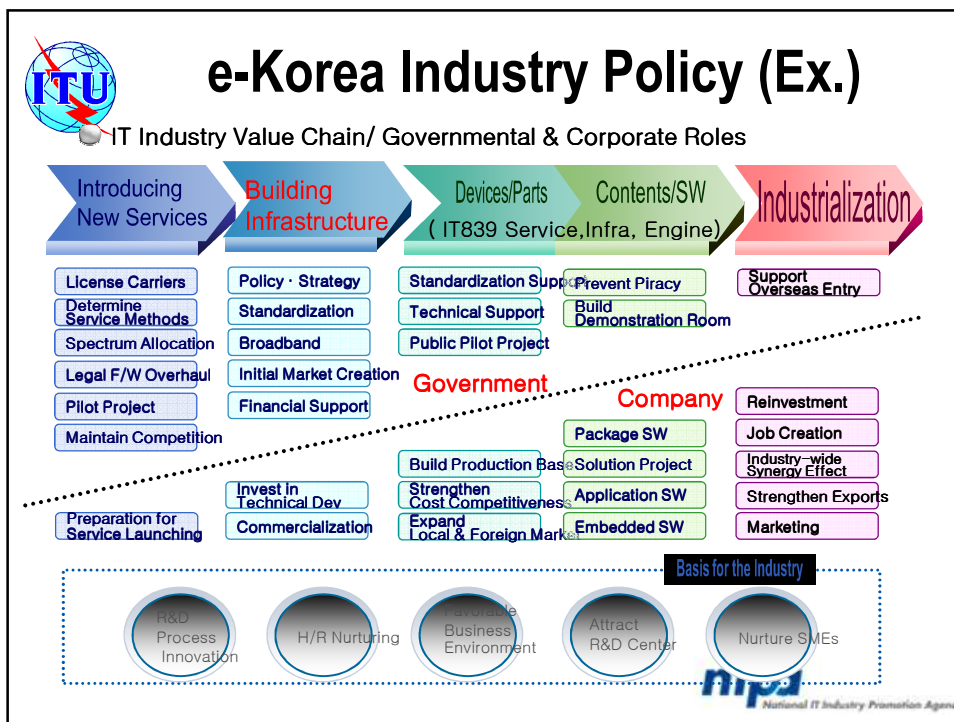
ITU

e-Korea Industry Policy (Ex.)

IT Industry Value Chain/ Governmental & Corporate Roles

Introducing New Services

Building Infrastructure

Devices/Parts

Contents/SW

( IT839 Service,Infra, Engine)

Industrialization

License Carriers

Determine Service Methods

Spectrum Allocation

Legal F/W Overhaul

Pilot Project

Maintain Competition

Policy · Strategy

Standardization

Broadband

Initial Market Creation

Financial Support

Standardization Support

Technical Support

Public Pilot Project

Prevent Piracy

Build Demonstration Room

Support Overseas Entry

Government

Company

Reinvestment

Job Creation

Industry-wide Synergy Effect

Strengthen Exports

Marketing

Package SW

Solution Project

Application SW

Embedded SW

Build Production Base

Strengthen Cost Competitiveness

Expand Local & Foreign Market

Invest in Technical Dev

Commercialization

Preparation for Service Launching

Basis for the Industry

R&D Process Innovation

H/R Nurturing

Favorable Business Environment

Attract R&D Center

Nurture SMEs

nipa

National IT Industry Promotion Agen